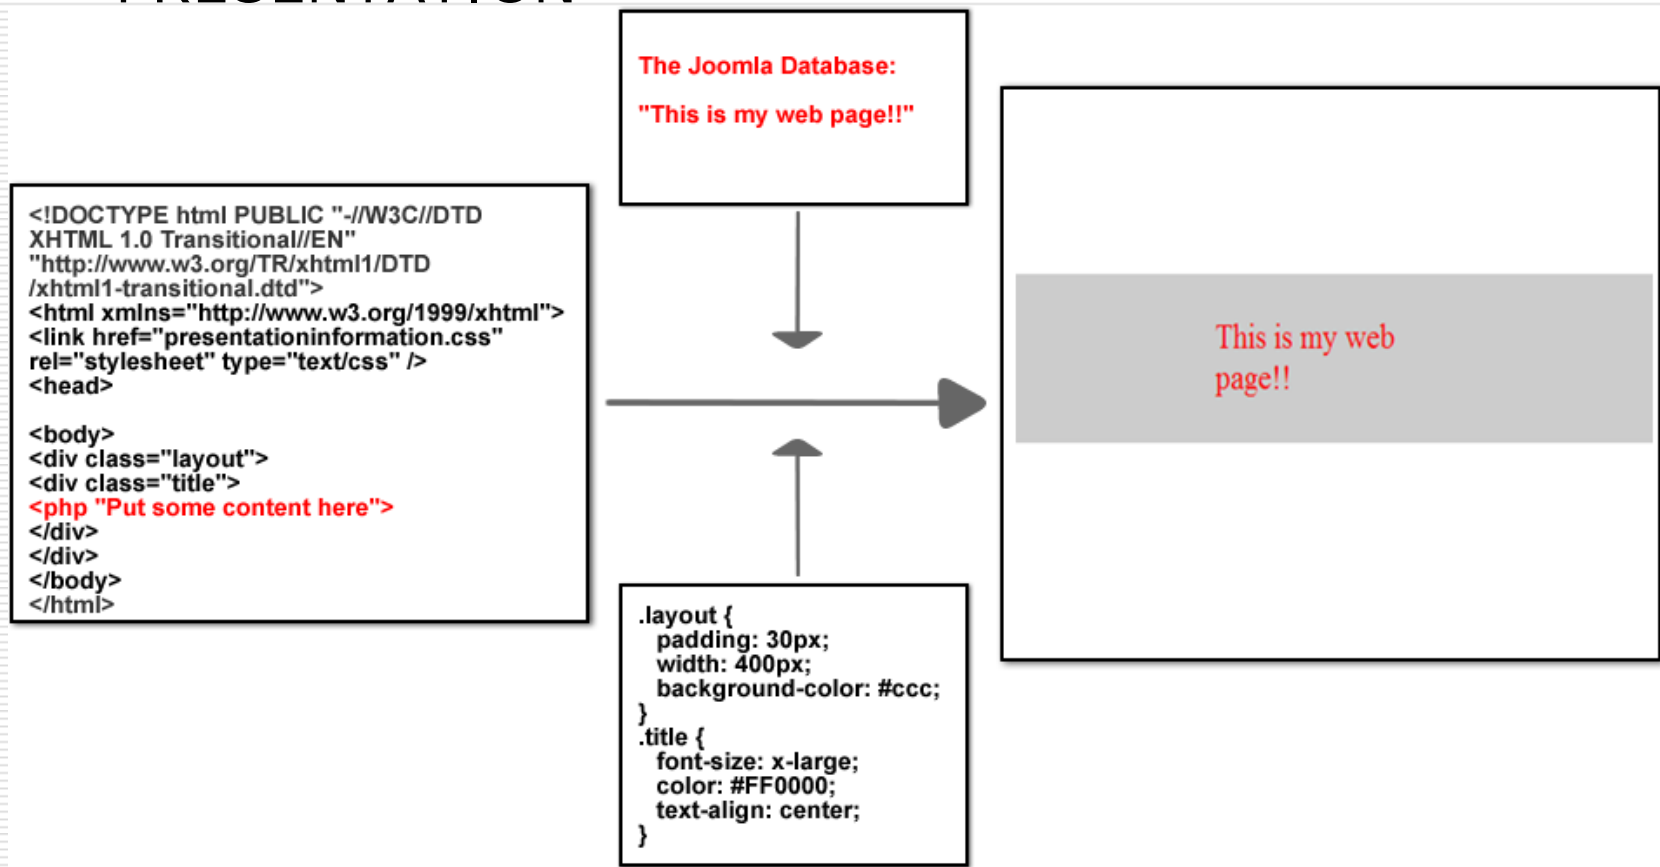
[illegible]

<!DOCTYPE html PUBLIC "-//W3C//DTD XHTML 1.0 Transitional//EN" "http://www.w3.org/TR/xhtml1/DTD /xhtml1-transitional.dtd">
<html xmlns="http://www.w3.org/1999/xhtml">
<link href="presentationinformation.css" rel="stylesheet" type="text/css" />
<head>

<body>
<div class="layout">
<div class="title">
<php "Put some content here">
</div>
</div>
</body>
</html>

The Joomla Database:

"This is my web page!!"

.layout {
padding: 30px;
width: 400px;
background-color: #ccc;
}
.title {
font-size: x-large;
color: #FF0000;
text-align: center;
}

This is my web page!!